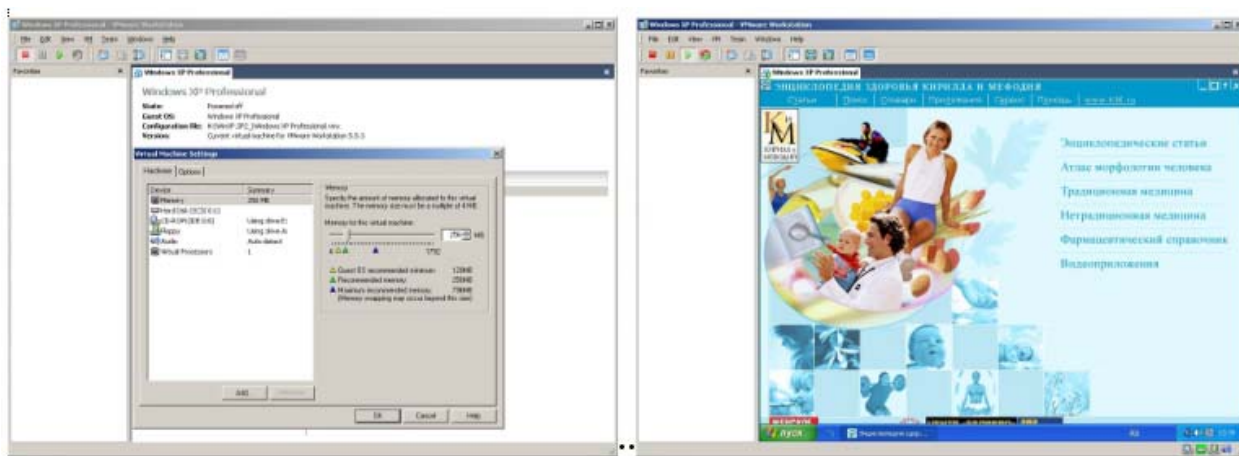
Windows XP Professional - VMware Workstation

File Edit View VM Team Windows Help

Favorites

Windows XP Professional

Windows XP Professional

State: Powered off
Guest OS: Windows XP Professional
Configuration file: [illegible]
Version: Current virtual machine for VMware Workstation 5.5.3

Virtual Machine Settings

Hardware | Options

| Device | Summary |
|---|---|
| Memory | 256 MB |
| Hard Disk (SCSI 0:0) | |
| CD-ROM (IDE 0:0) | Using drive E: |
| Floppy | Using drive A: |
| Audio | Auto detect |
| Virtual Processors | 1 |

Memory
Specify the amount of memory allocated to this virtual machine. The memory size must be a multiple of 4 MB.

Memory for this virtual machine: 256 MB

Guest OS recommended minimum: 128MB
Recommended memory: 256MB
Maximum recommended memory: 796MB
(Memory swapping may occur beyond this size)

Add... Remove

OK Cancel Help

Windows XP Professional - VMware Workstation

File Edit View VM Team Windows Help

Favorites

Windows XP Professional

ЭНЦИКЛОПЕДИЯ ЗДОРОВЬЯ КИРИЛЛА И МЕФОДИЯ

Статьи | Поиск | Словари | Программы | Сервис | Помощь | www.KM.ru

КМ КИРИЛЛ и МЕФОДИЙ

Энциклопедические статьи
Атлас морфологии человека
Традиционная медицина
Нетрадиционная медицина
Фармацевтический справочник
Видеоприложения

пуск

Энциклопедия здор...